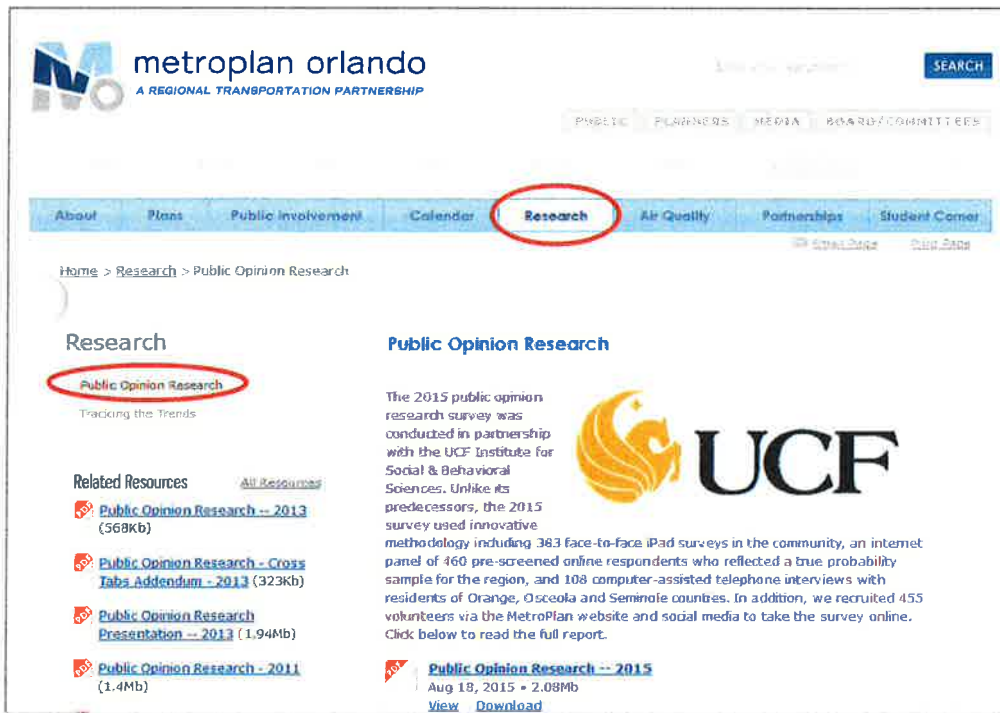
metroplan orlando
A REGIONAL TRANSPORTATION PARTNERSHIP

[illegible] SEARCH

PUBLIC PLANNERS MEDIA BOARD/COMMITTEES

About Plans Public Involvement Calendar Research Air Quality Partnerships Student Corner

Email Page Print Page

Home > Research > Public Opinion Research

Research

Public Opinion Research
Tracking the Trends

Related Resources All Resources

Public Opinion Research -- 2013 (568Kb)

Public Opinion Research - Cross Tabs Addendum - 2013 (323Kb)

Public Opinion Research Presentation -- 2013 (1.94Mb)

Public Opinion Research - 2011 (1.4Mb)

Public Opinion Research

UCF

The 2015 public opinion research survey was conducted in partnership with the UCF Institute for Social & Behavioral Sciences. Unlike its predecessors, the 2015 survey used innovative methodology including 383 face-to-face iPad surveys in the community, an internet panel of 460 pre-screened online respondents who reflected a true probability sample for the region, and 108 computer-assisted telephone interviews with residents of Orange, Osceola and Seminole counties. In addition, we recruited 455 volunteers via the MetroPlan website and social media to take the survey online. Click below to read the full report.

Public Opinion Research -- 2015
Aug 18, 2015 • 2.08Mb
View Download